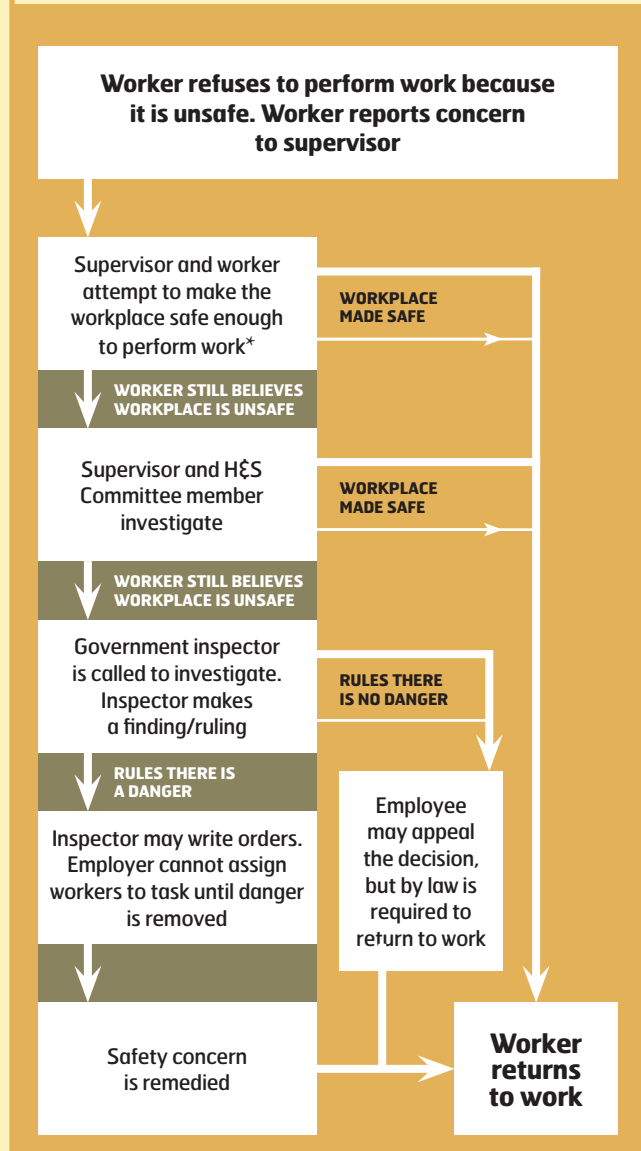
**Worker refuses to perform work because it is unsafe. Worker reports concern to supervisor**

Supervisor and worker attempt to make the workplace safe enough to perform work*

WORKPLACE MADE SAFE

WORKER STILL BELIEVES WORKPLACE IS UNSAFE

Supervisor and H&S Committee member investigate

WORKPLACE MADE SAFE

WORKER STILL BELIEVES WORKPLACE IS UNSAFE

Government inspector is called to investigate. Inspector makes a finding/ruling

RULES THERE IS NO DANGER

RULES THERE IS A DANGER

Inspector may write orders. Employer cannot assign workers to task until danger is removed

Employee may appeal the decision, but by law is required to return to work

Safety concern is remedied

**Worker returns to work**